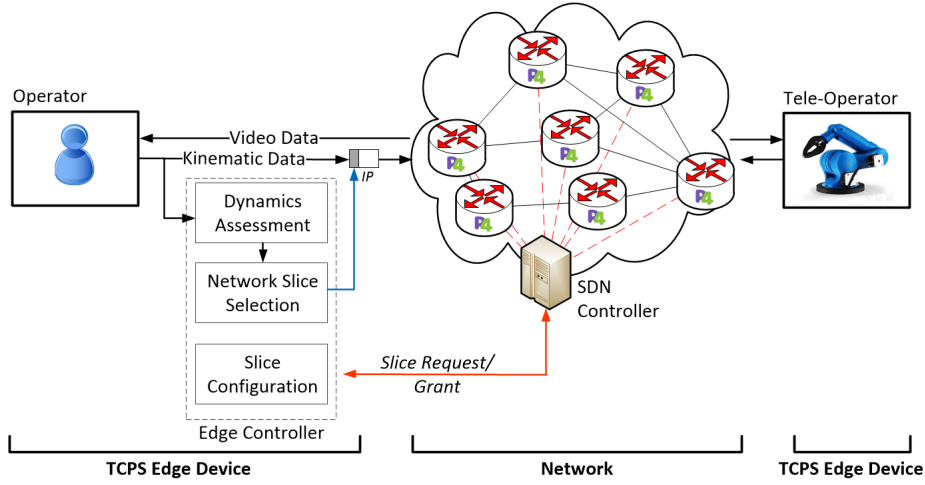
Operator

Video Data

Kinematic Data

IP

Dynamics Assessment

Network Slice Selection

Slice Configuration

Edge Controller

P4

P4

P4

P4

P4

P4

P4

SDN Controller

Slice Request/ Grant

Tele-Operator

TCPS Edge Device

Network

TCPS Edge Device